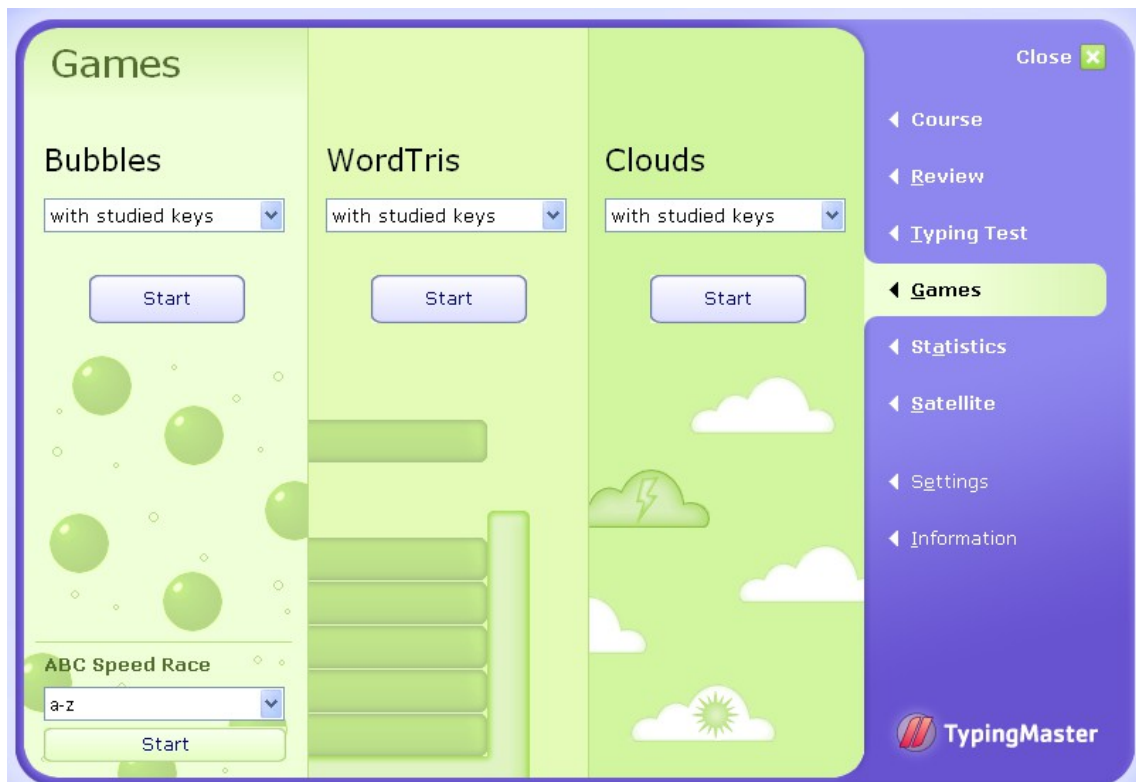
Games

Bubbles

with studied keys

Start

WordTris

with studied keys

Start

Clouds

with studied keys

Start

ABC Speed Race

a-z

Start

Close

Course

Review

Typing Test

Games

Statistics

Satellite

Settings

Information

TypingMaster